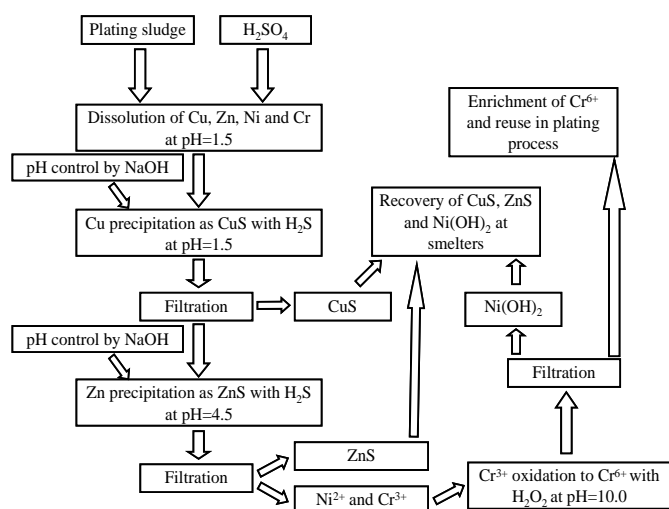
Plating sludge

$H_2SO_4$

Dissolution of Cu, Zn, Ni and Cr at pH=1.5

pH control by NaOH

Cu precipitation as CuS with $H_2S$ at pH=1.5

Filtration

CuS

pH control by NaOH

Zn precipitation as ZnS with $H_2S$ at pH=4.5

Filtration

ZnS

$Ni^{2+}$ and $Cr^{3+}$

Recovery of CuS, ZnS and $Ni(OH)_2$ at smelters

Enrichment of $Cr^{6+}$ and reuse in plating process

$Ni(OH)_2$

Filtration

$Cr^{3+}$ oxidation to $Cr^{6+}$ with $H_2O_2$ at pH=10.0